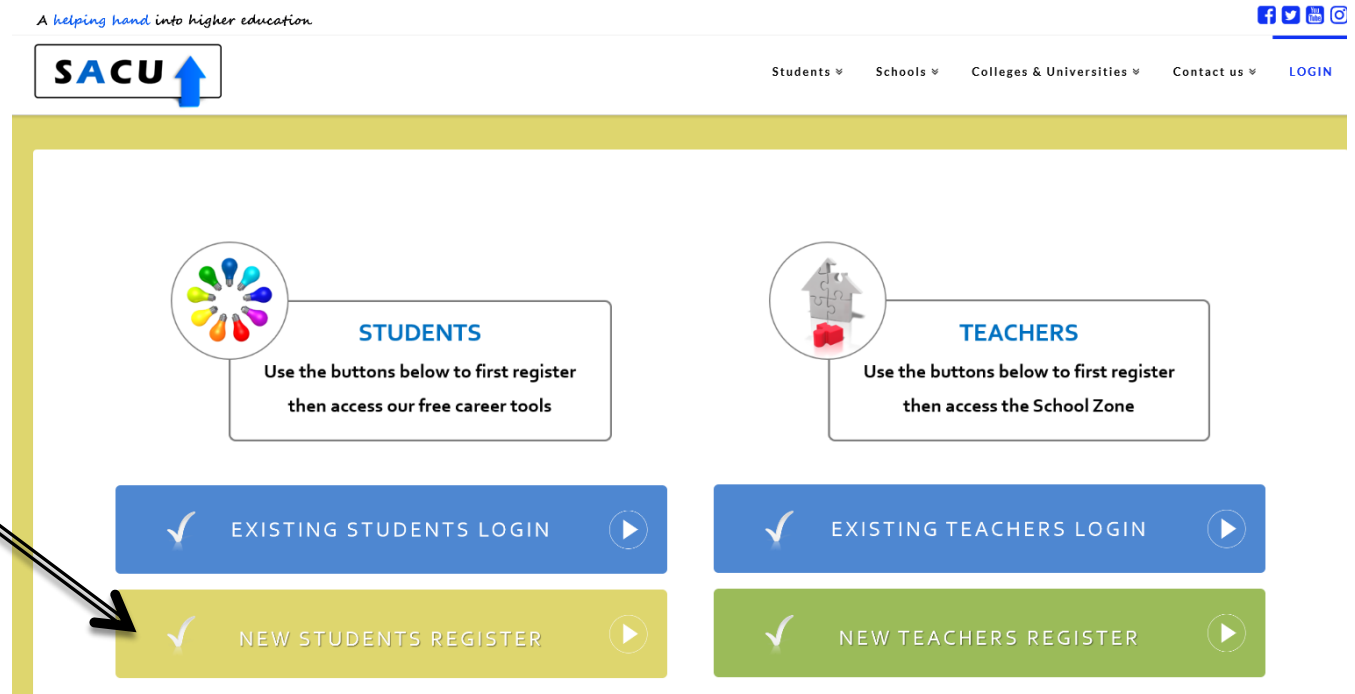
A helping hand into higher education

SACU

Students » Schools » Colleges & Universities » Contact us » LOGIN

STUDENTS
Use the buttons below to first register then access our free career tools

TEACHERS
Use the buttons below to first register then access the School Zone

EXISTING STUDENTS LOGIN

EXISTING TEACHERS LOGIN

NEW STUDENTS REGISTER

NEW TEACHERS REGISTER